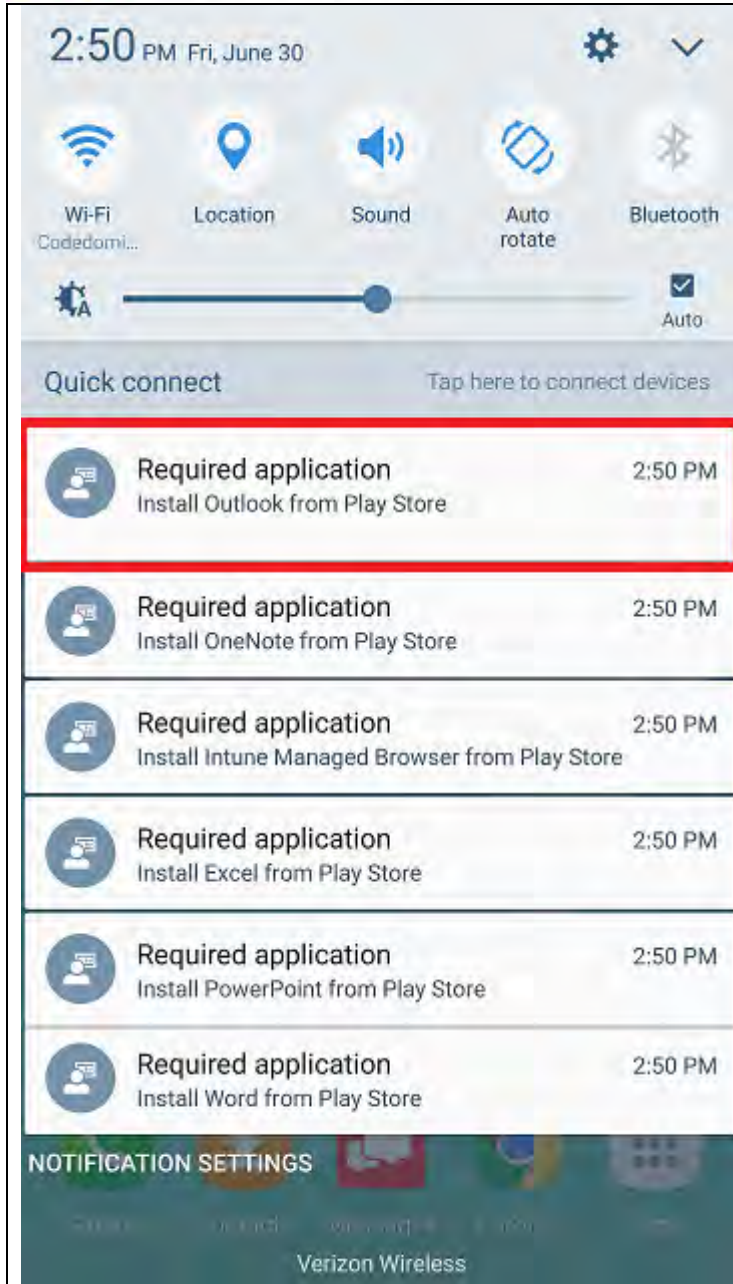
2:50 PM Fri, June 30

Wi-Fi
Codedomi...

Location

Sound

Auto rotate

Bluetooth

Auto

Quick connect

Tap here to connect devices

Required application
Install Outlook from Play Store
2:50 PM

Required application
Install OneNote from Play Store
2:50 PM

Required application
Install Intune Managed Browser from Play Store
2:50 PM

Required application
Install Excel from Play Store
2:50 PM

Required application
Install PowerPoint from Play Store
2:50 PM

Required application
Install Word from Play Store
2:50 PM

NOTIFICATION SETTINGS

Verizon Wireless